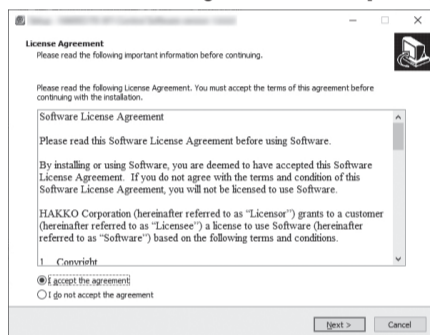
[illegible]

License Agreement
Please read the following important information before continuing.

Please read the following License Agreement. You must accept the terms of this agreement before continuing with the installation.

Software License Agreement

Please read this Software License Agreement before using Software.

By installing or using Software, you are deemed to have accepted this Software License Agreement. If you do not agree with the terms and condition of this Software License Agreement, you will not be licensed to use Software.

HAKKO Corporation (hereinafter referred to as "Licensor") grants to a customer (hereinafter referred to as "Licensee") a license to use Software (hereinafter referred to as "Software") based on the following terms and conditions.

1. Copyright

I accept the agreement
I do not accept the agreement

Next >
Cancel